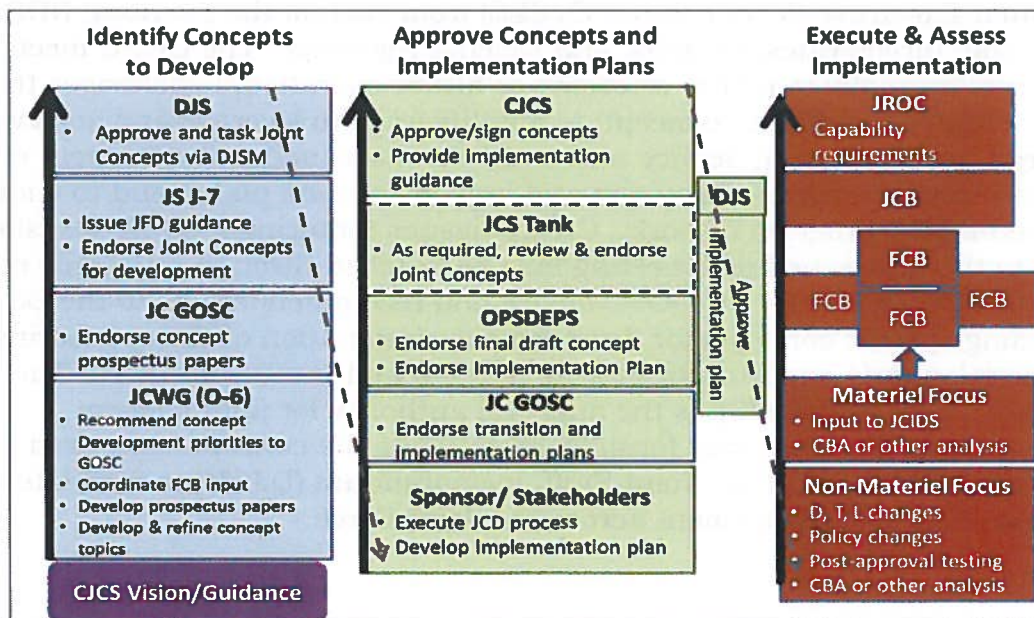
Identify Concepts to Develop

DJS
• Approve and task Joint Concepts via DJSM

JS J-7
• Issue JFD guidance
• Endorse Joint Concepts for development

JC GOSC
• Endorse concept prospectus papers

JCWG (O-6)
• Recommend concept Development priorities to GOSC
• Coordinate FCB input
• Develop prospectus papers
• Develop & refine concept topics

CJCS Vision/Guidance

Approve Concepts and Implementation Plans

CJCS
• Approve/sign concepts
• Provide implementation guidance

JCS Tank
• As required, review & endorse Joint Concepts

OPSDEPS
• Endorse final draft concept
• Endorse Implementation Plan

JC GOSC
• Endorse transition and implementation plans

Sponsor/ Stakeholders
• Execute JCD process
• Develop implementation plan

DJS
Approve implementation plan

Execute & Assess Implementation

JROC
• Capability requirements

JCB

FCB
FCB
FCB
FCB

Materiel Focus
• Input to JCIDS
• CBA or other analysis

Non-Materiel Focus
• D, T, L changes
• Policy changes
• Post-approval testing
• CBA or other analysis